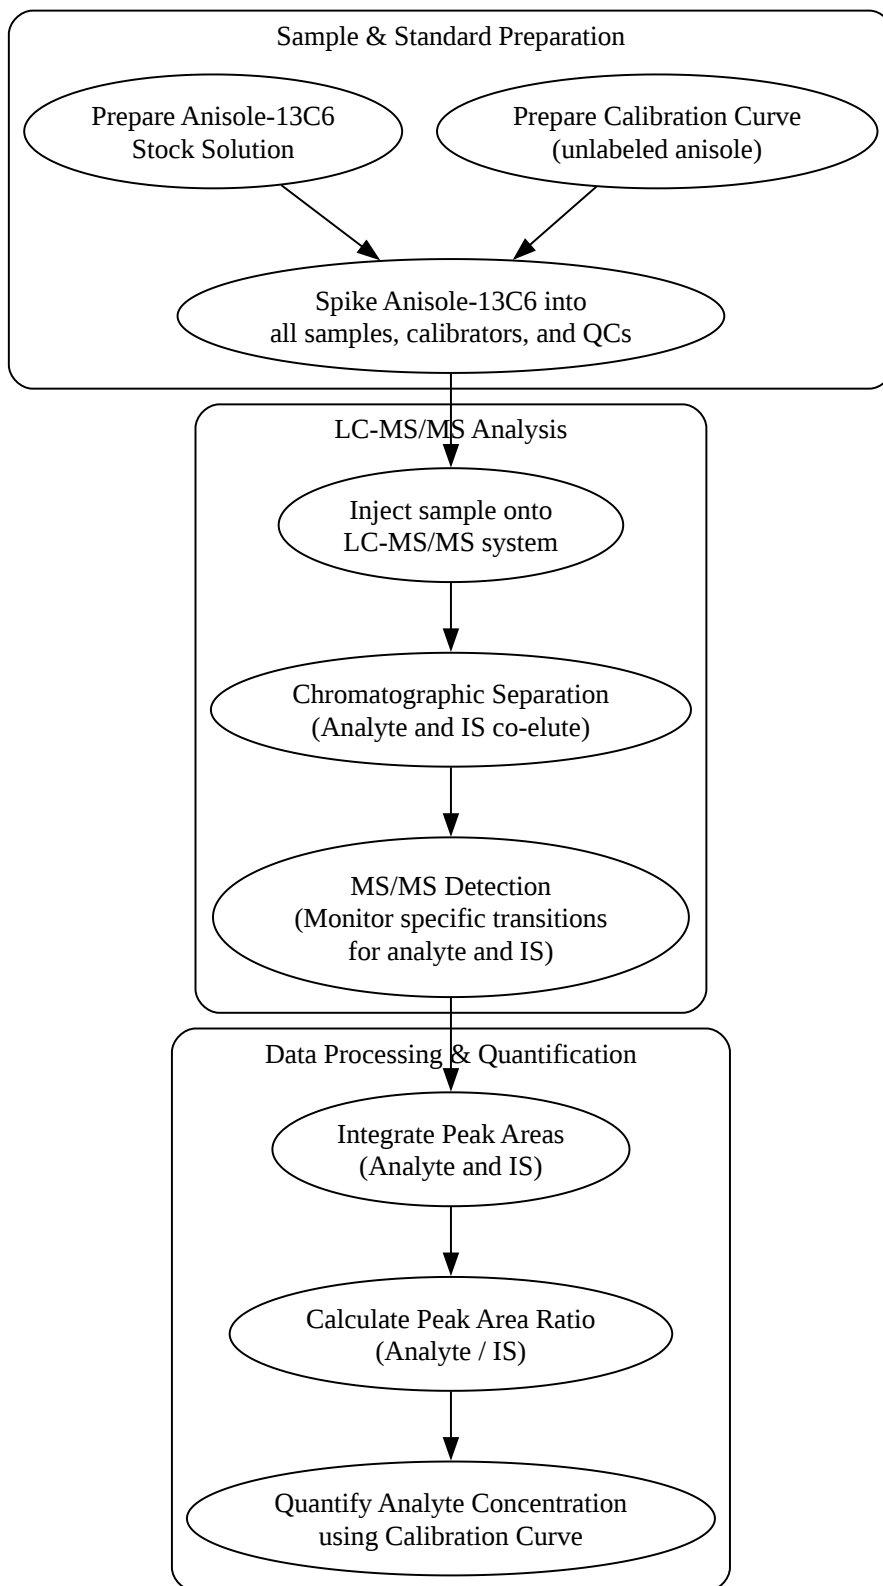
Sample & Standard Preparation

Prepare Anisole-13C6 Stock Solution

Prepare Calibration Curve (unlabeled anisole)

Spike Anisole-13C6 into all samples, calibrators, and QCs

LC-MS/MS Analysis

Inject sample onto LC-MS/MS system

Chromatographic Separation (Analyte and IS co-elute)

MS/MS Detection (Monitor specific transitions for analyte and IS)

Data Processing & Quantification

Integrate Peak Areas (Analyte and IS)

Calculate Peak Area Ratio (Analyte / IS)

Quantify Analyte Concentration using Calibration Curve